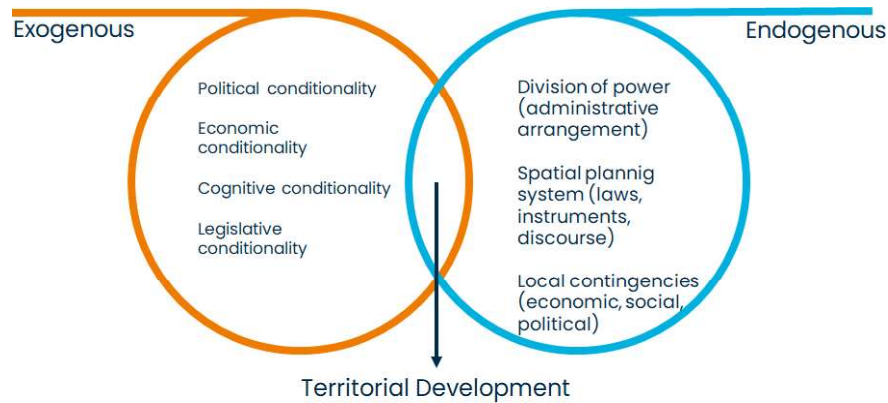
Exogenous

Endogenous

Political conditionality

Economic conditionality

Cognitive conditionality

Legislative conditionality

Division of power (administrative arrangement)

Spatial plannig system (laws, instruments, discourse)

Local contingencies (economic, social, political)

Territorial Development